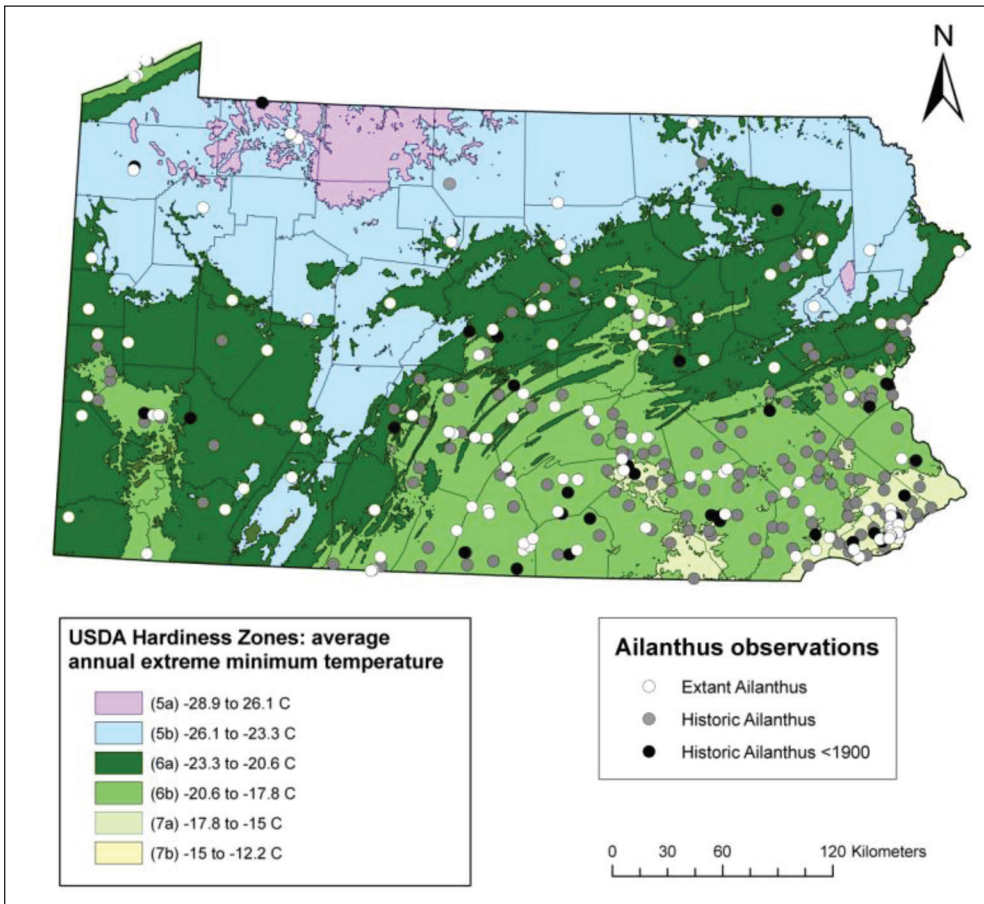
N

USDA Hardiness Zones: average annual extreme minimum temperature

(5a) -28.9 to 26.1 C
(5b) -26.1 to -23.3 C
(6a) -23.3 to -20.6 C
(6b) -20.6 to -17.8 C
(7a) -17.8 to -15 C
(7b) -15 to -12.2 C

Ailanthus observations

Extant Ailanthus
Historic Ailanthus
Historic Ailanthus <1900

0 30 60 120 Kilometers